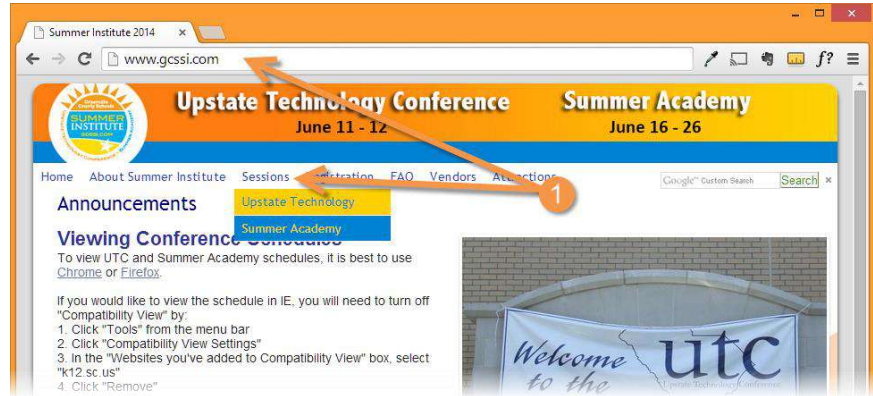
Summer Institute 2014 ×

www.gcssi.com

Greenville County Schools SUMMER INSTITUTE GCSSI.COM

Upstate Technology Conference
June 11 - 12

Summer Academy
June 16 - 26

Home About Summer Institute Sessions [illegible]stration FAQ Vendors A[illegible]ctions

Google™ Custom Search Search ×

Upstate Technology
Summer Academy

1

Announcements

Viewing Conference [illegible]

To view UTC and Summer Academy schedules, it is best to use Chrome or Firefox.

If you would like to view the schedule in IE, you will need to turn off "Compatibility View" by:
1. Click "Tools" from the menu bar
2. Click "Compatibility View Settings"
3. In the "Websites you've added to Compatibility View" box, select "k12.sc.us"
4. Click "Remove"

Welcome to the
utc
Upstate Technology Conference